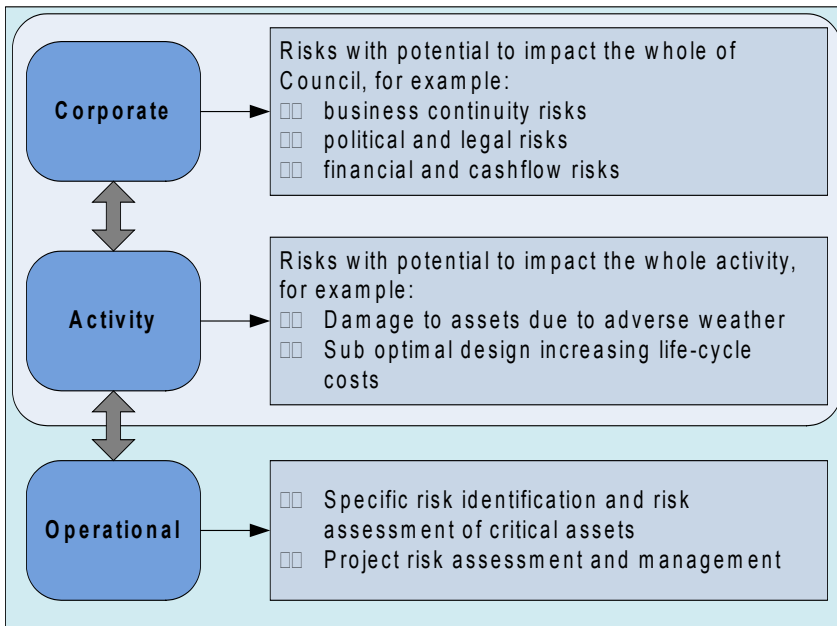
Corporate

Risks with potential to impact the whole of Council, for example:
business continuity risks
political and legal risks
financial and cashflow risks

Activity

Risks with potential to impact the whole activity, for example:
Damage to assets due to adverse weather
Sub optimal design increasing life-cycle costs

Operational

Specific risk identification and risk assessment of critical assets
Project risk assessment and management